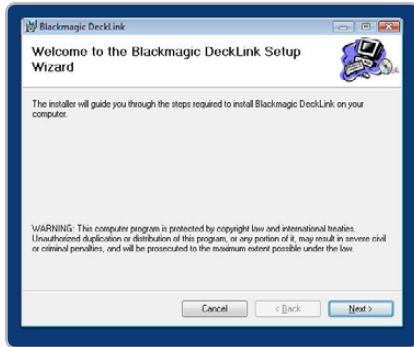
Blackmagic DeckLink

Welcome to the Blackmagic DeckLink Setup Wizard

The installer will guide you through the steps required to install Blackmagic DeckLink on your computer.

WARNING: This computer program is protected by copyright law and international treaties. Unauthorized duplication or distribution of this program, or any portion of it, may result in severe civil or criminal penalties, and will be prosecuted to the maximum extent possible under the law.

Cancel

< Back

Next >